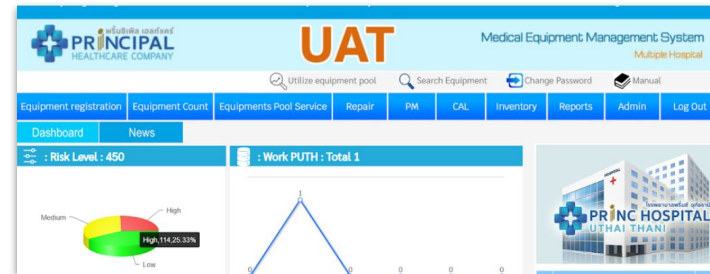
พรินซิเพิล เฮลท์แคร์
PRINCIPAL
HEALTHCARE COMPANY

UAT

Medical Equipment Management System
Multiple Hospital

Utilize equipment pool
Search Equipment
Change Password
Manual

Equipment registration | Equipment Count | Equipments Pool Service | Repair | PM | CAL | Inventory | Reports | Admin | Log Out

Dashboard
News

: Risk Level : 450

Medium
High
High,114,25.33%
Low

: Work PUTH : Total 1

1
0
0
0
0
0
0

โรงพยาบาลพรินซ์ อุทัยธานี
PRINC HOSPITAL
UTHAI THANI